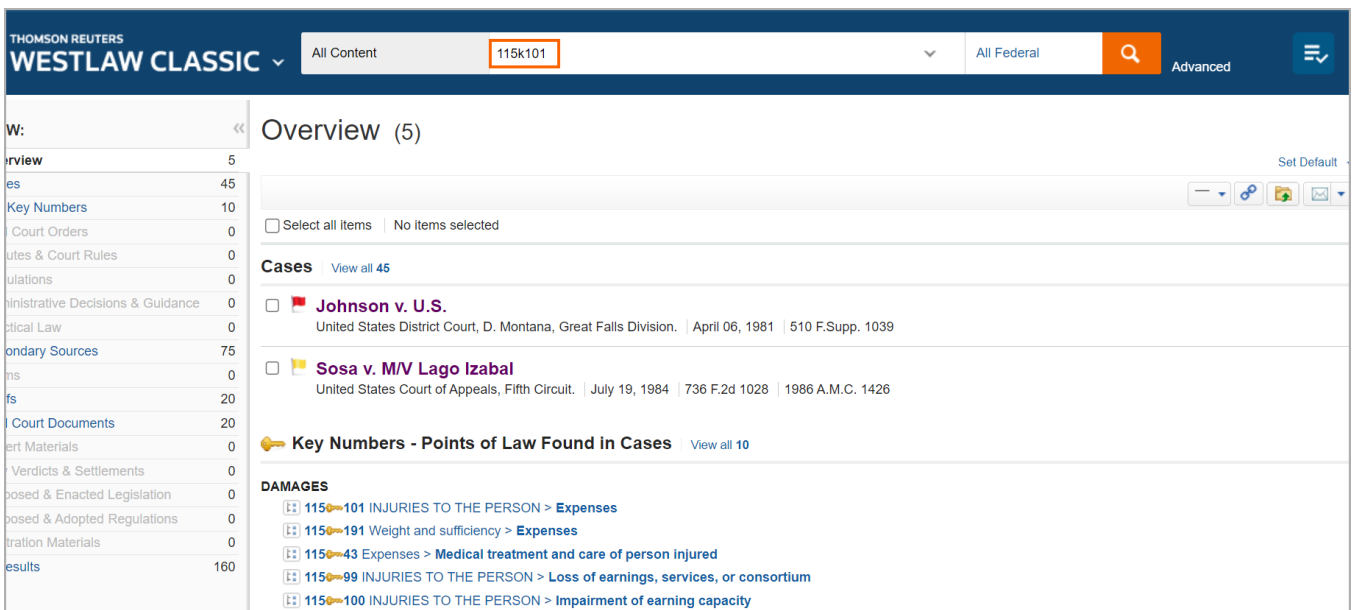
THOMSON REUTERS
WESTLAW CLASSIC

All Content 115k101

All Federal

Advanced

W:

erview 5
es 45
Key Numbers 10
l Court Orders 0
utes & Court Rules 0
ulations 0
ninistrative Decisions & Guidance 0
ctical Law 0
ondary Sources 75
ms 0
fs 20
l Court Documents 20
ert Materials 0
Verdicts & Settlements 0
posed & Enacted Legislation 0
posed & Adopted Regulations 0
tration Materials 0
esults 160

Overview (5)

Set Default

Select all items | No items selected

Cases View all 45

Johnson v. U.S.
United States District Court, D. Montana, Great Falls Division. | April 06, 1981 | 510 F.Supp. 1039

Sosa v. M/V Lago Izabal
United States Court of Appeals, Fifth Circuit. | July 19, 1984 | 736 F.2d 1028 | 1986 A.M.C. 1426

Key Numbers - Points of Law Found in Cases View all 10

DAMAGES
115k101 INJURIES TO THE PERSON > Expenses
115k191 Weight and sufficiency > Expenses
115k43 Expenses > Medical treatment and care of person injured
115k99 INJURIES TO THE PERSON > Loss of earnings, services, or consortium
115k100 INJURIES TO THE PERSON > Impairment of earning capacity